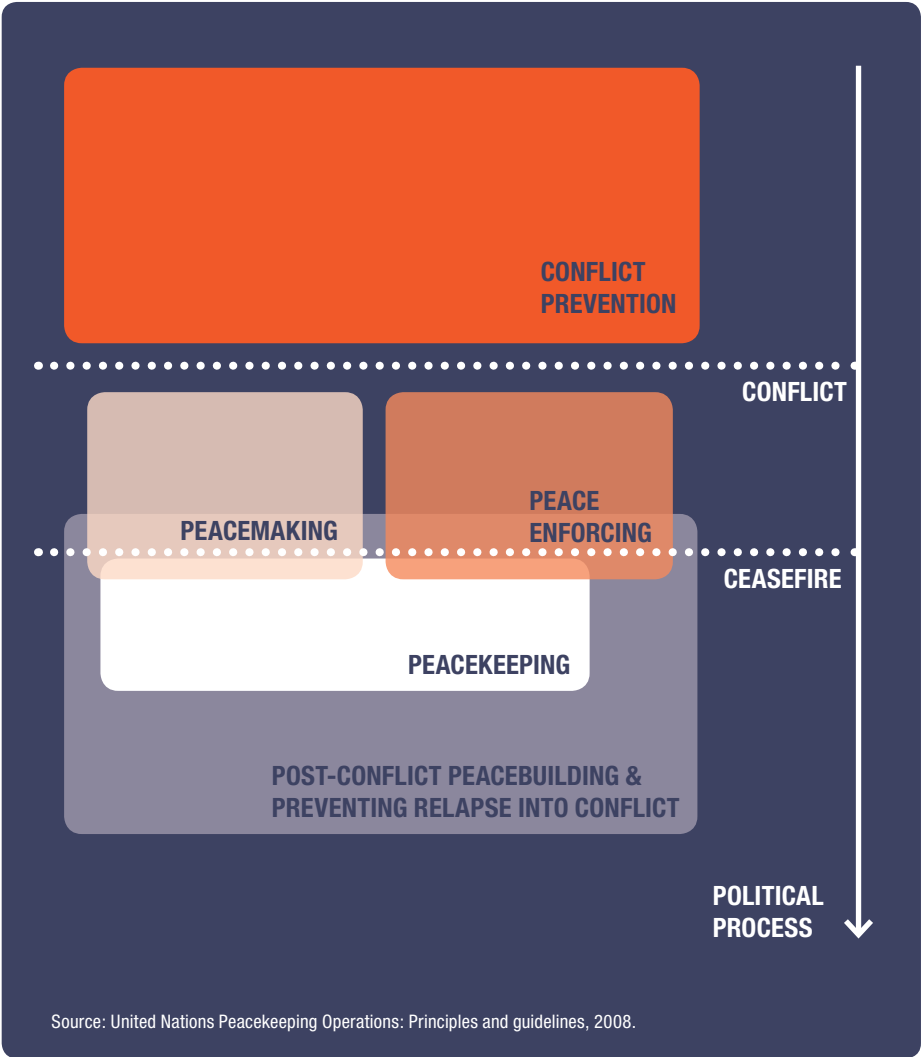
CONFLICT PREVENTION

CONFLICT

PEACEMAKING

PEACE ENFORCING

CEASEFIRE

PEACEKEEPING

POST-CONFLICT PEACEBUILDING & PREVENTING RELAPSE INTO CONFLICT

POLITICAL PROCESS

Source: United Nations Peacekeeping Operations: Principles and guidelines, 2008.